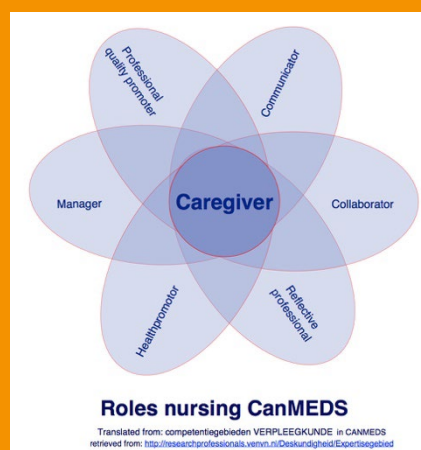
Professional quality promoter

Communicator

Manager

Caregiver

Collaborator

Healthpromotor

Reflective professional

Roles nursing CanMEDS

Translated from: competentiegebieden VERPLEEGKUNDE in CANMEDS
retrieved from: http://researchprofessionals.venvn.nl/Deskundigheid/Expertisegebied